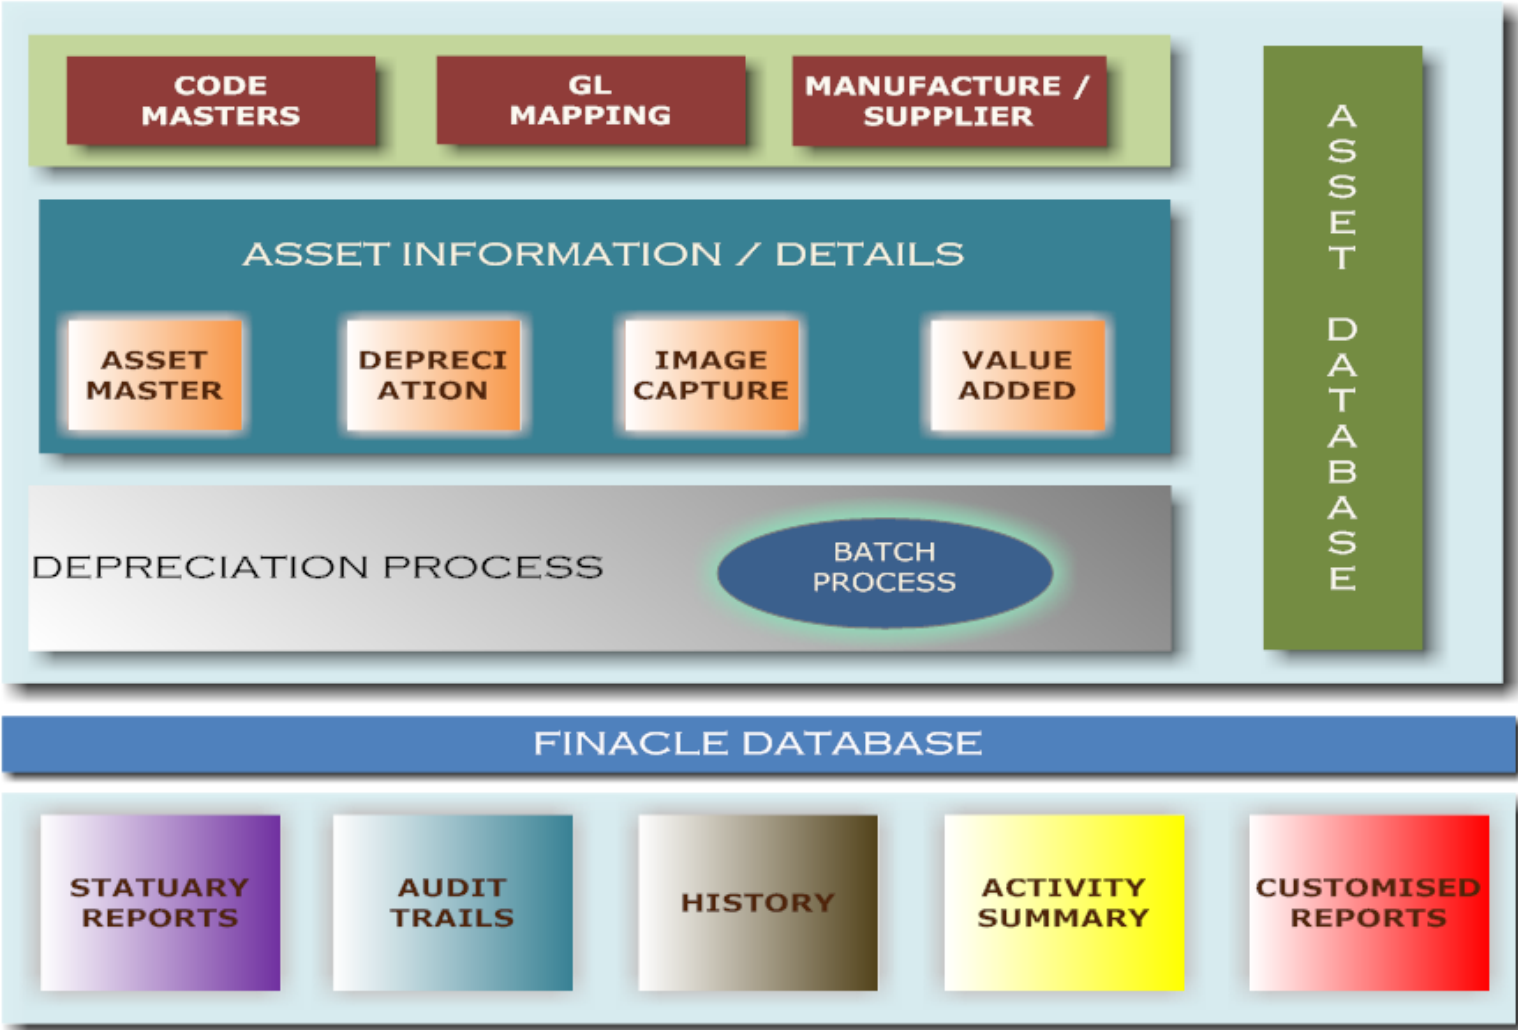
CODE MASTERS

GL MAPPING

MANUFACTURE / SUPPLIER

ASSET DATABASE

ASSET INFORMATION / DETAILS

ASSET MASTER

DEPRECI ATION

IMAGE CAPTURE

VALUE ADDED

DEPRECIATION PROCESS

BATCH PROCESS

FINACLE DATABASE

STATUARY REPORTS

AUDIT TRAILS

HISTORY

ACTIVITY SUMMARY

CUSTOMISED REPORTS